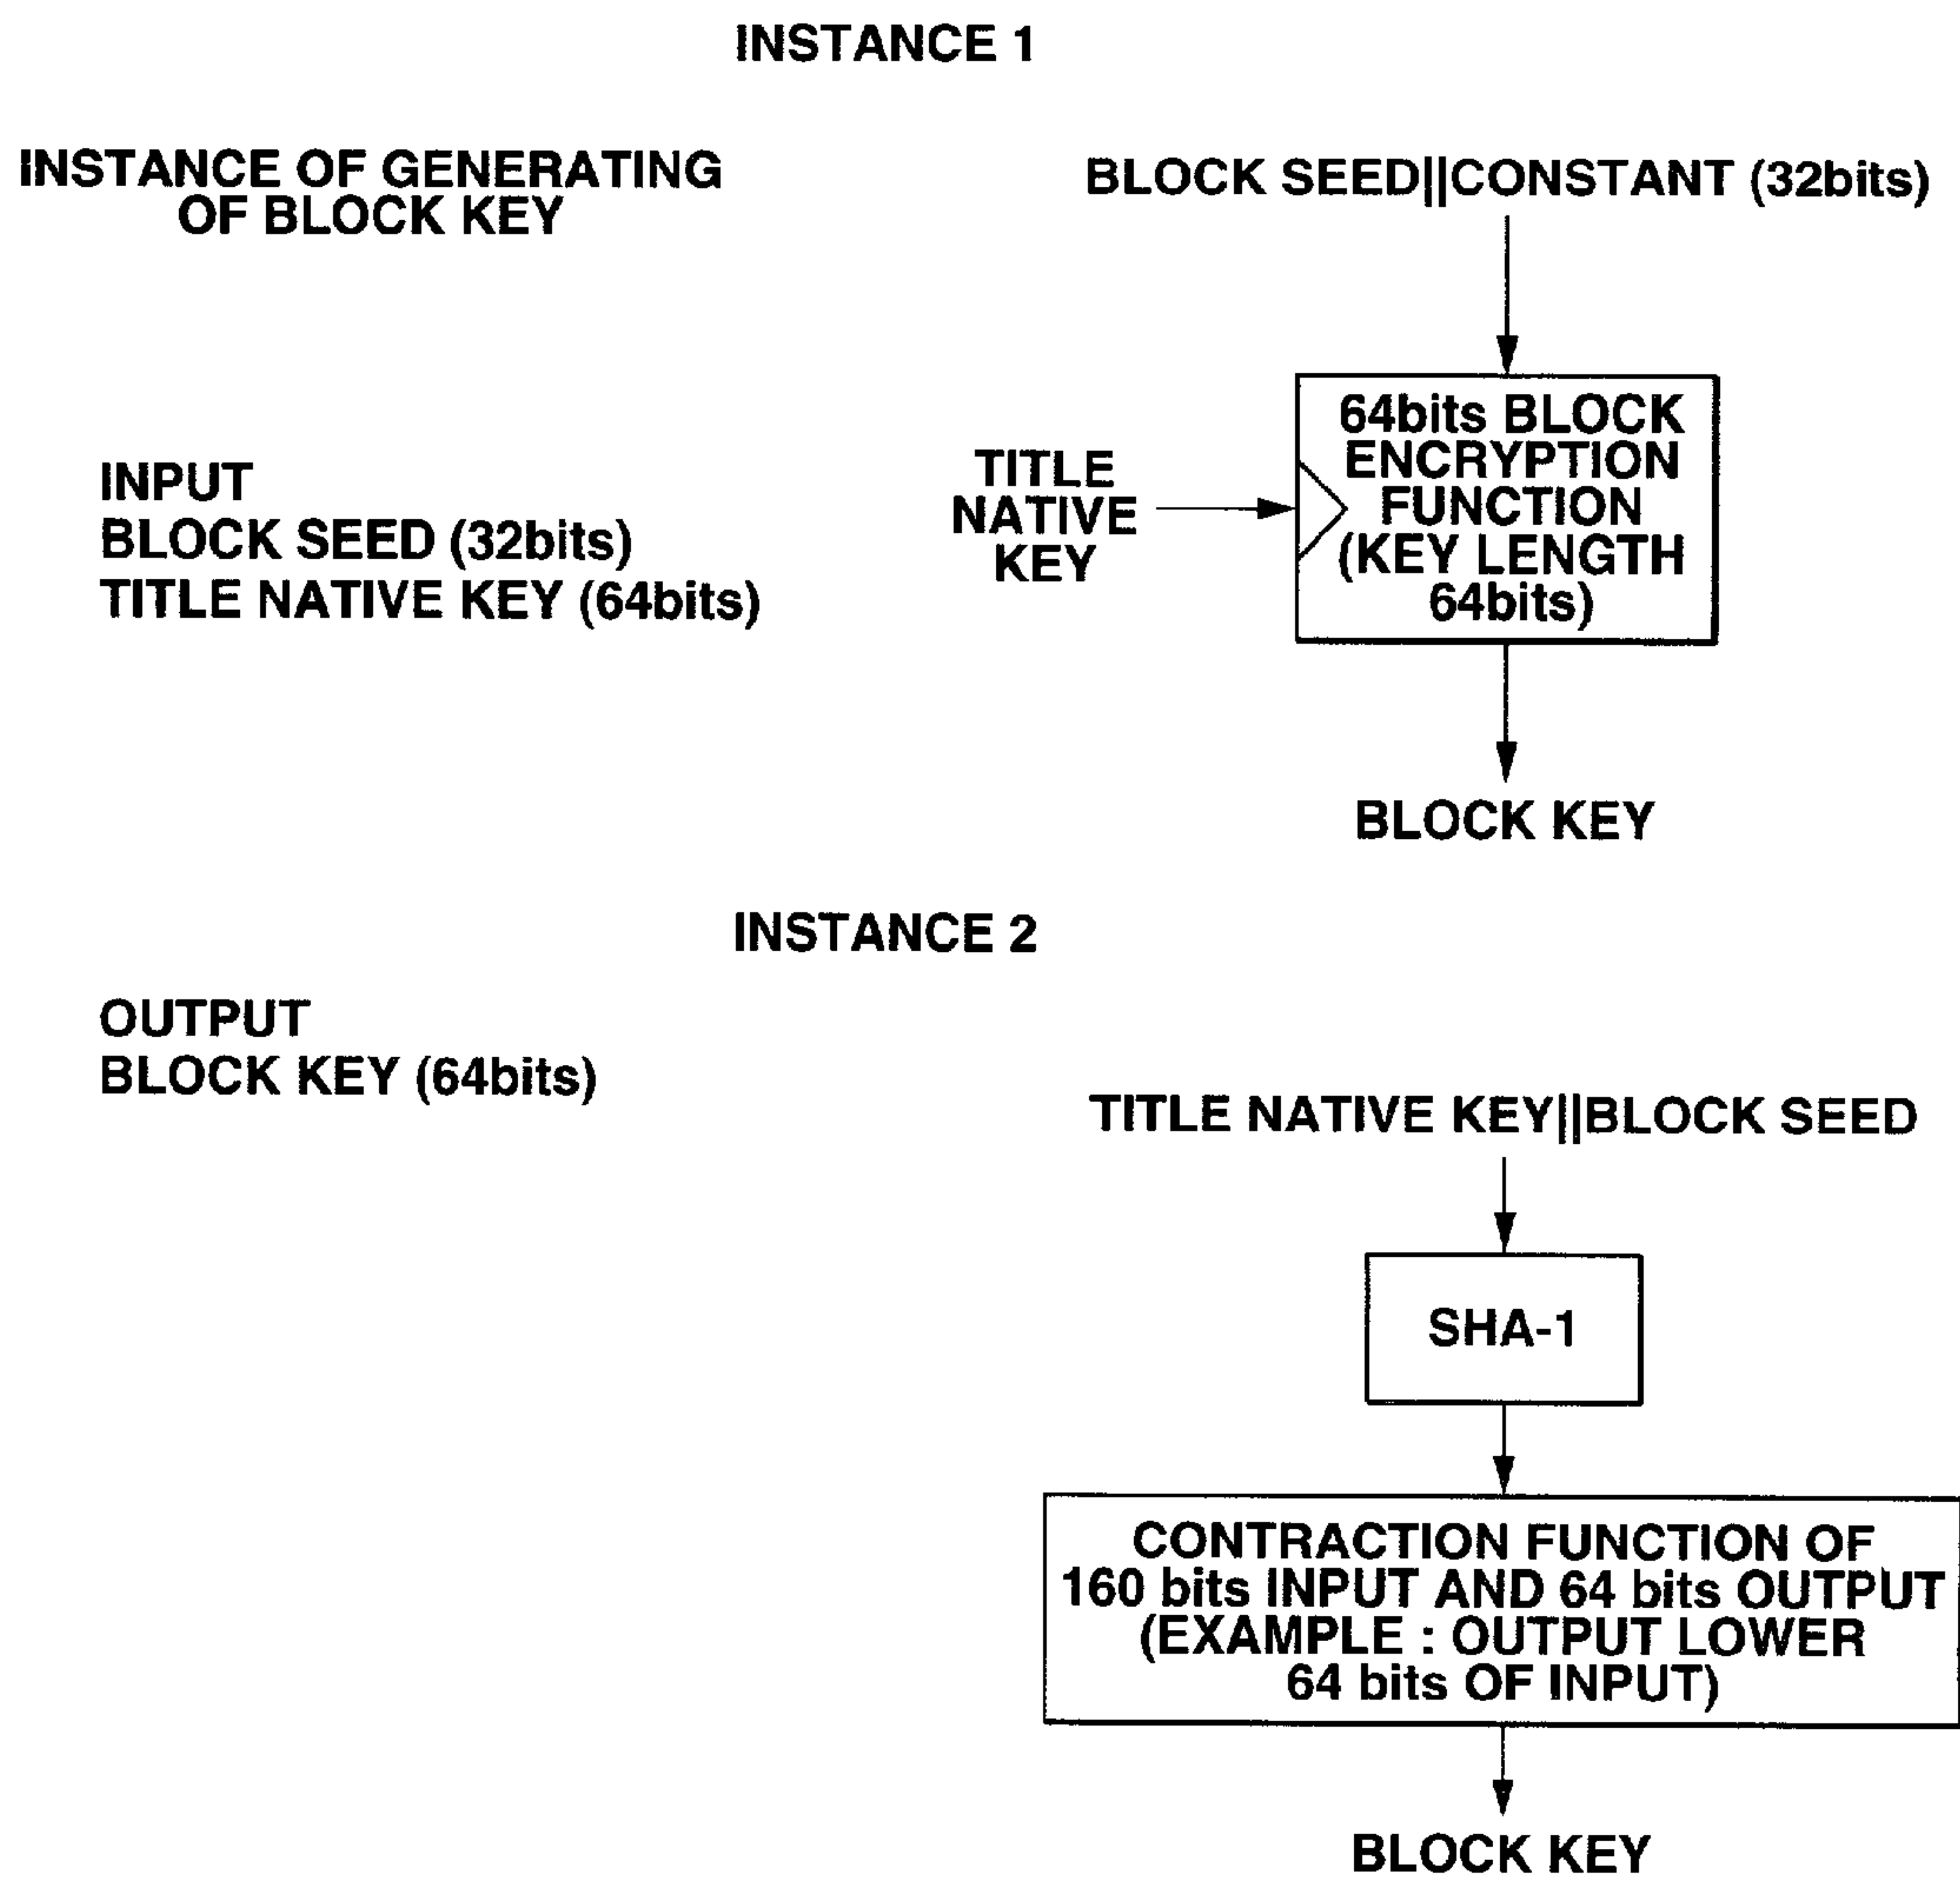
INSTANCE 1

INSTANCE OF GENERATING OF BLOCK KEY

BLOCK SEED||CONSTANT (32bits)

INPUT
BLOCK SEED (32bits)
TITLE NATIVE KEY (64bits)

TITLE NATIVE KEY

64bits BLOCK ENCRYPTION FUNCTION (KEY LENGTH 64bits)

BLOCK KEY

INSTANCE 2

OUTPUT
BLOCK KEY (64bits)

TITLE NATIVE KEY||BLOCK SEED

SHA-1

CONTRACTION FUNCTION OF 160 bits INPUT AND 64 bits OUTPUT (EXAMPLE : OUTPUT LOWER 64 bits OF INPUT)

BLOCK KEY